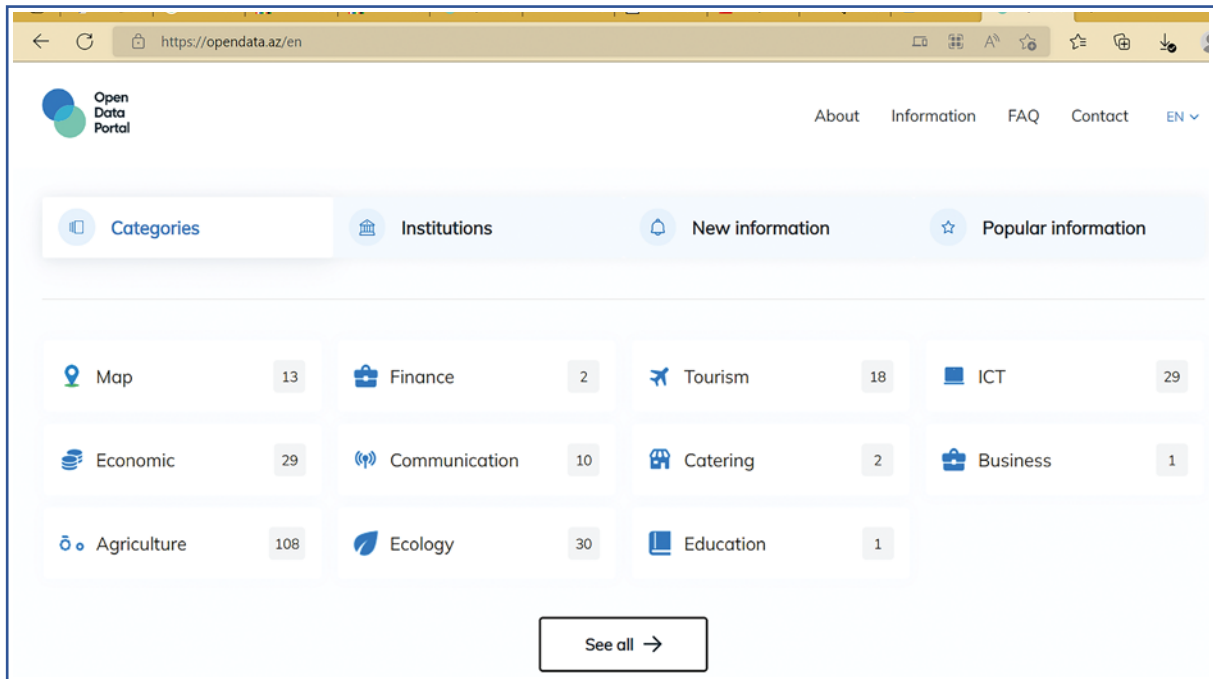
https://opendata.az/en

Open Data Portal

About Information FAQ Contact EN

Categories Institutions New information Popular information

Map 13
Finance 2
Tourism 18
ICT 29
Economic 29
Communication 10
Catering 2
Business 1
Agriculture 108
Ecology 30
Education 1

See all →